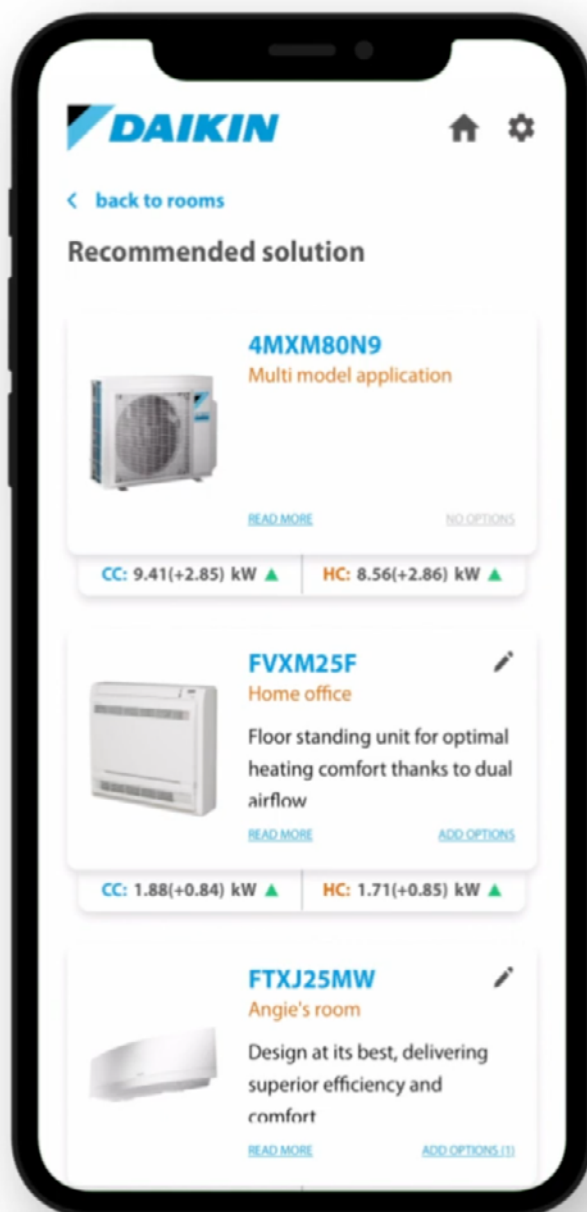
DAIKIN

< back to rooms

Recommended solution

4MXM80N9
Multi model application

READ MORE
NO OPTIONS

CC: 9.41(+2.85) kW ▲
HC: 8.56(+2.86) kW ▲

FVXM25F
Home office

Floor standing unit for optimal heating comfort thanks to dual airflow

READ MORE
ADD OPTIONS

CC: 1.88(+0.84) kW ▲
HC: 1.71(+0.85) kW ▲

FTXJ25MW
Angie's room

Design at its best, delivering superior efficiency and comfort

READ MORE
ADD OPTIONS (1)